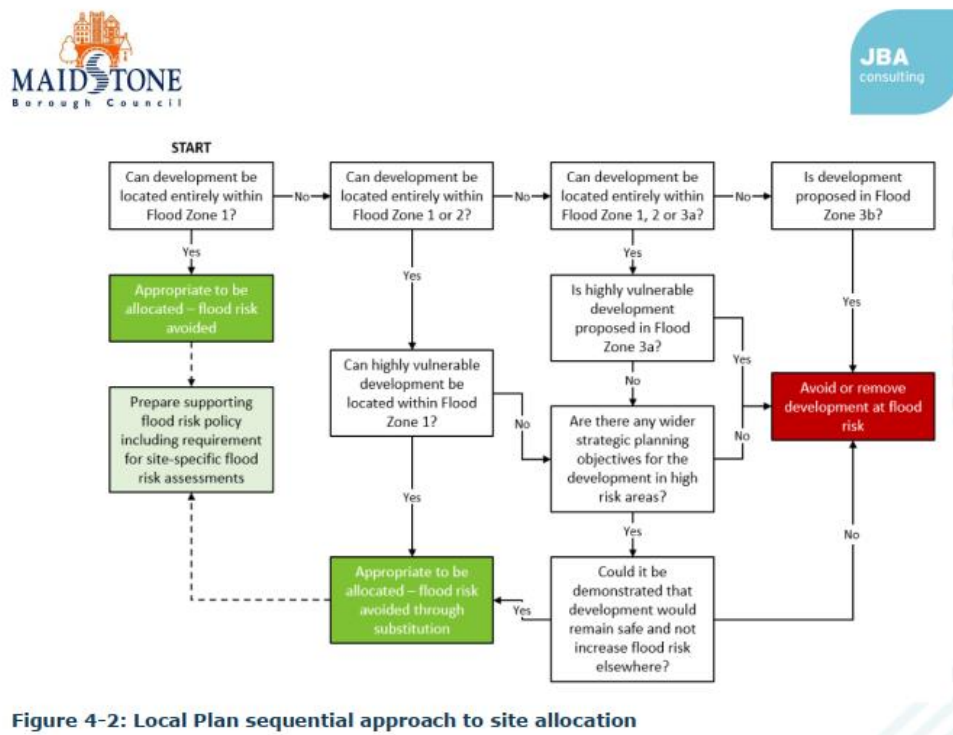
MAIDSTONE
Borough Council

JBA
consulting

START

Can development be located entirely within Flood Zone 1?

No

Can development be located entirely within Flood Zone 1 or 2?

No

Can development be located entirely within Flood Zone 1, 2 or 3a?

No

Is development proposed in Flood Zone 3b?

Yes

Appropriate to be allocated – flood risk avoided

Yes

Yes

Is highly vulnerable development proposed in Flood Zone 3a?

Yes

Yes

Prepare supporting flood risk policy including requirement for site-specific flood risk assessments

Can highly vulnerable development be located within Flood Zone 1?

No

No

Avoid or remove development at flood risk

No

Are there any wider strategic planning objectives for the development in high risk areas?

No

Yes

Yes

No

Appropriate to be allocated – flood risk avoided through substitution

Yes

Could it be demonstrated that development would remain safe and not increase flood risk elsewhere?

Figure 4-2: Local Plan sequential approach to site allocation